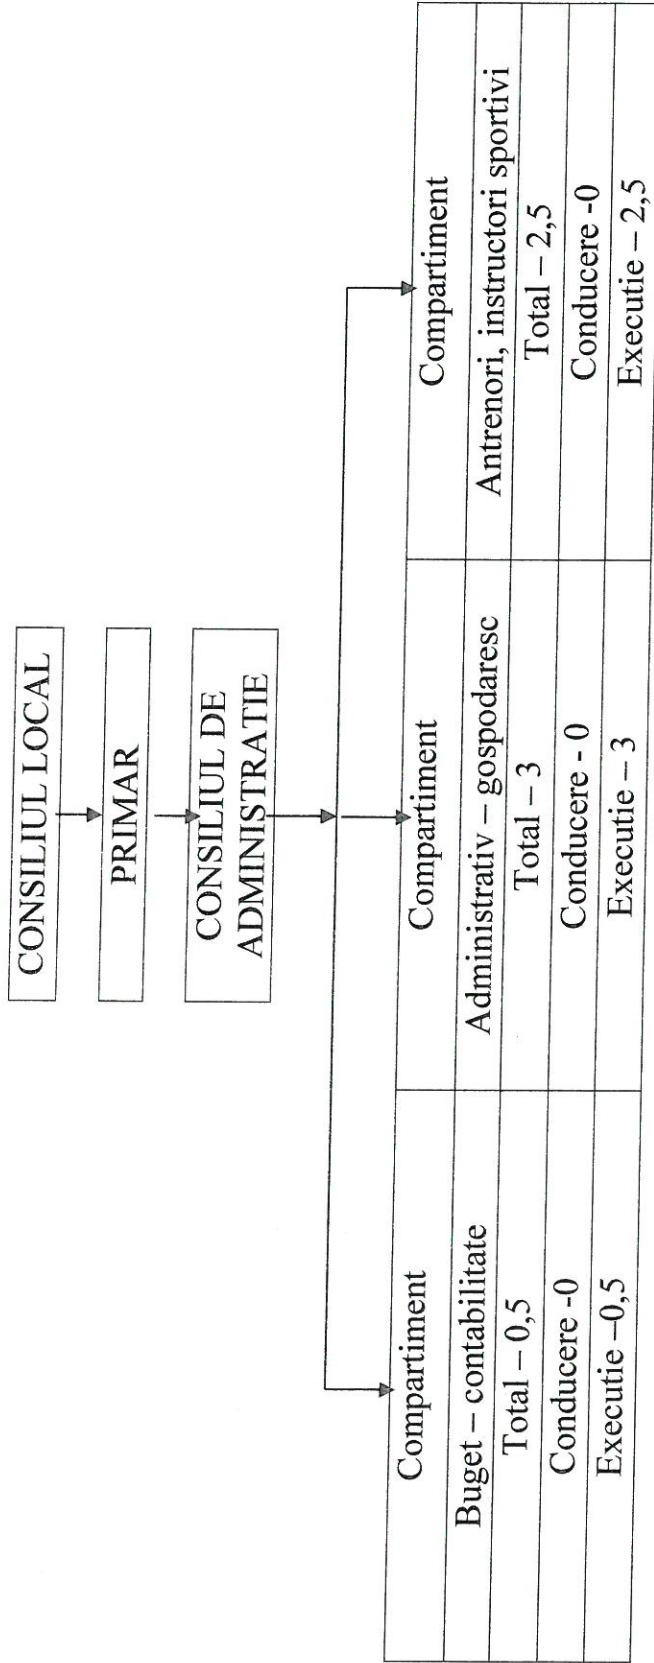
CONSILIUL LOCAL

PRIMAR

CONSILIUL DE ADMINISTRATIE

| Compartiment | Compartiment | Compartiment |
|---|---|---|
| Buget – contabilitate | Administrativ – gospodaresc | Antrenori, instructori sportivi |
| Total – 0,5 | Total – 3 | Total – 2,5 |
| Conducere -0 | Conducere - 0 | Conducere -0 |
| Executie –0,5 | Executie – 3 | Executie – 2,5 |